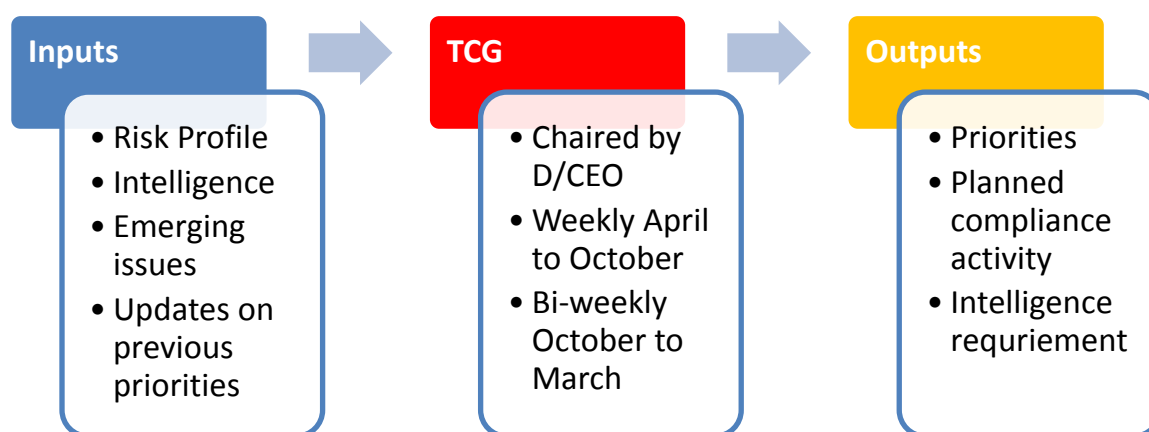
Inputs

- Risk Profile
- Intelligence
- Emerging issues
- Updates on previous priorities

TCG

- Chaired by D/CEO
- Weekly April to October
- Bi-weekly October to March

Outputs

- Priorities
- Planned compliance activity
- Intelligence requriement